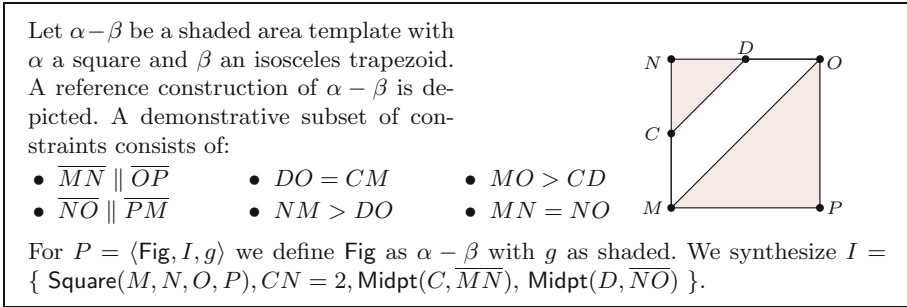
Let $\alpha - \beta$ be a shaded area template with $\alpha$ a square and $\beta$ an isosceles trapezoid. A reference construction of $\alpha - \beta$ is depicted. A demonstrative subset of constraints consists of:

- $\overline{MN} \parallel \overline{OP}$
- $DO = CM$
- $MO > CD$
- $\overline{NO} \parallel \overline{PM}$
- $NM > DO$
- $MN = NO$

N D O C M P

For $P = \langle \mathsf{Fig}, I, g \rangle$ we define Fig as $\alpha - \beta$ with $g$ as shaded. We synthesize $I = \{ \mathsf{Square}(M, N, O, P), CN = 2, \mathsf{Midpt}(C, \overline{MN}), \mathsf{Midpt}(D, \overline{NO}) \}$.